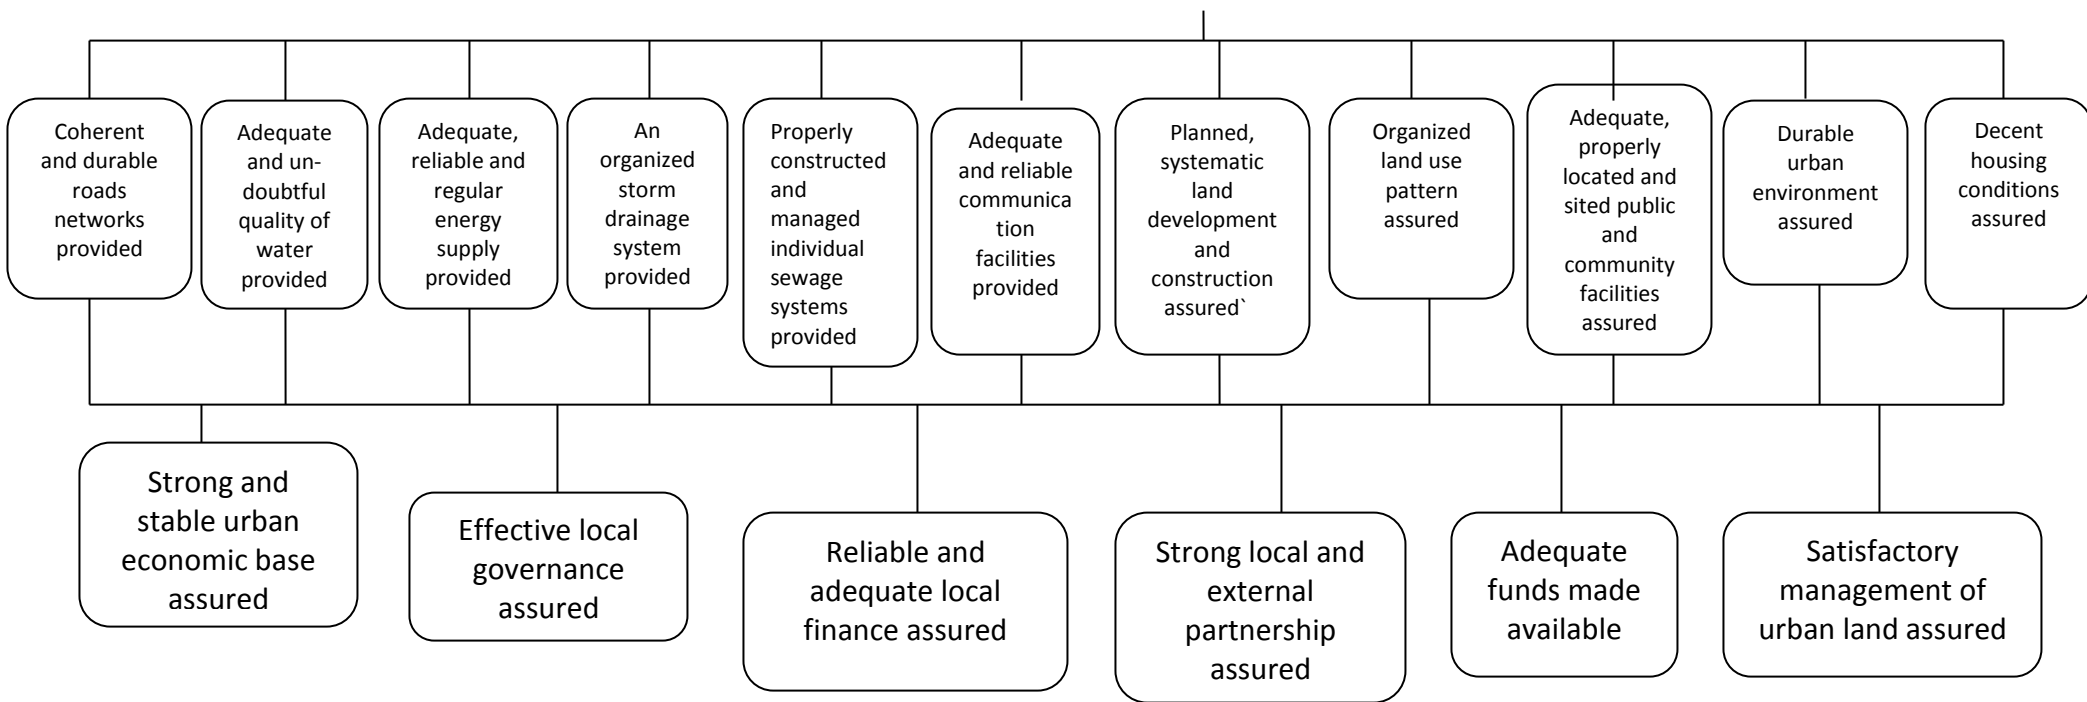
Coherent and durable roads networks provided

Adequate and undoubtful quality of water provided

Adequate, reliable and regular energy supply provided

An organized storm drainage system provided

Properly constructed and managed individual sewage systems provided

Adequate and reliable communica tion facilities provided

Planned, systematic land development and construction assured`

Organized land use pattern assured

Adequate, properly located and sited public and community facilities assured

Durable urban environment assured

Decent housing conditions assured

Strong and stable urban economic base assured

Effective local governance assured

Reliable and adequate local finance assured

Strong local and external partnership assured

Adequate funds made available

Satisfactory management of urban land assured